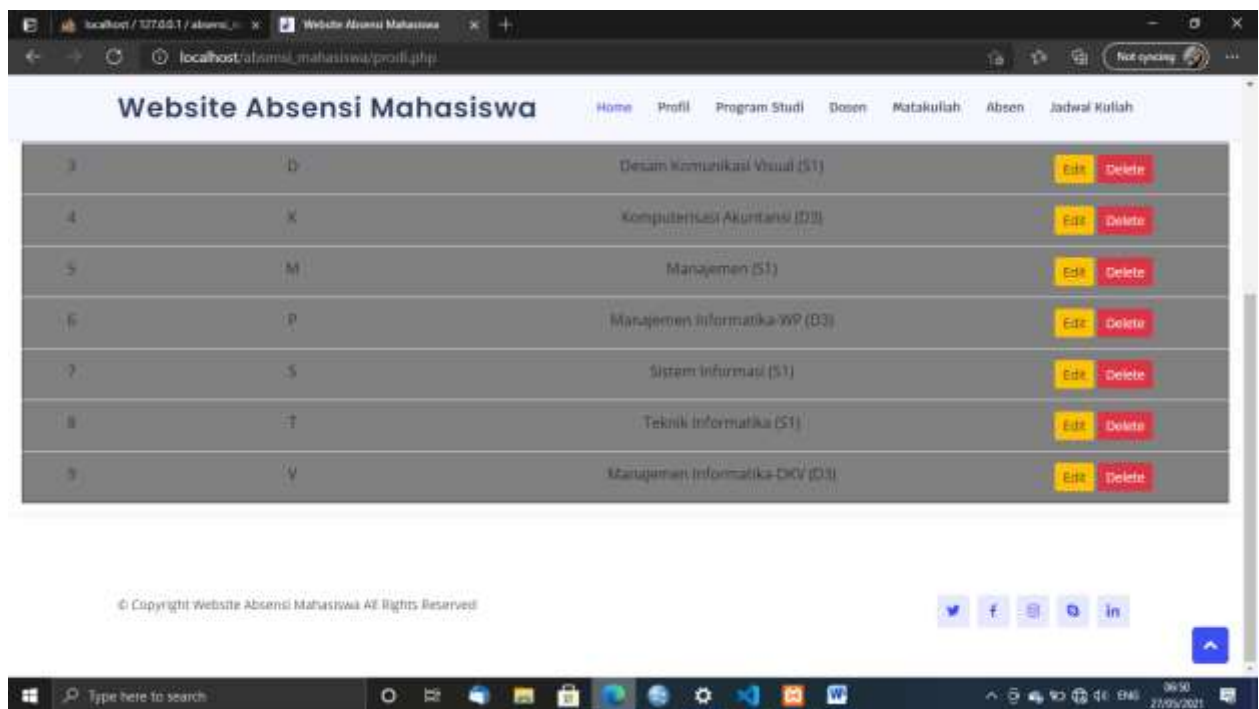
localhost / 127.0.0.1 / absensi_m ×
Website Absensi Mahasiswa ×
localhost/absensi_mahasiswa/prodi.php
Not syncing

Website Absensi Mahasiswa

Home Profil Program Studi Dosen Matakuliah Absen Jadwal Kuliah

| | | | |
|---|---|---|---|
| 3 | D | Desain Komunikasi Visual (S1) | Edit Delete |
| 4 | K | Komputerisasi Akuntansi (D3) | Edit Delete |
| 5 | M | Manajemen (S1) | Edit Delete |
| 6 | P | Manajemen Informatika-WP (D3) | Edit Delete |
| 7 | S | Sistem Informasi (S1) | Edit Delete |
| 8 | T | Teknik Informatika (S1) | Edit Delete |
| 9 | V | Manajemen Informatika-DKV (D3) | Edit Delete |

© Copyright Website Absensi Mahasiswa All Rights Reserved

in

Type here to search

ENG 06:50 27/05/2021